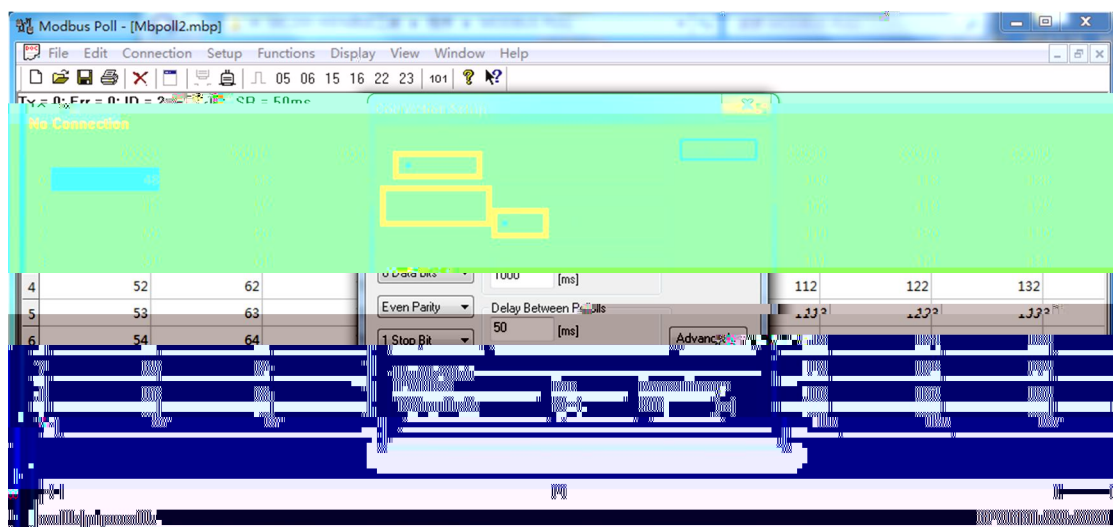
Modbus Poll - [Mbpoll2.mbp]

File Edit Connection Setup Functions Display View Window Help

05 06 15 16 22 23 101

Tx = 0: Err = 0: ID = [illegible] SR = 50ms

No Connection

8 Data Bits

1000 [ms]

| 4 | 52 | 62 | 112 | 122 | 132 |
|---|---|---|---|---|---|
| 5 | 53 | 63 | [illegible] | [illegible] | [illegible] |
| 6 | 54 | 64 | | | |

Even Parity

Delay Between Polls

50 [ms]

1 Stop Bit

Advanced...